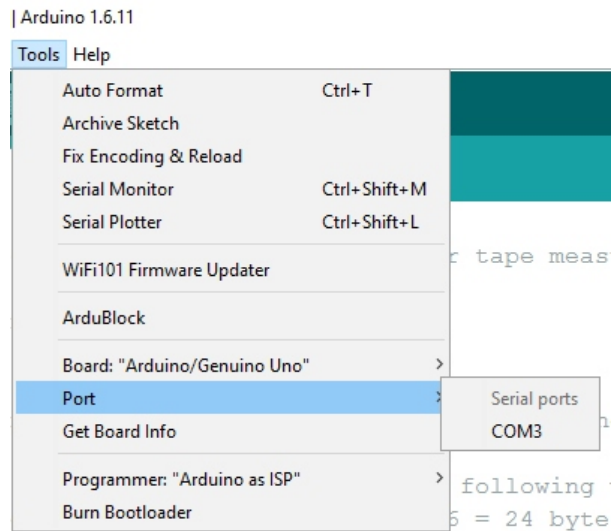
| Arduino 1.6.11

Tools Help

Auto Format Ctrl+T
Archive Sketch
Fix Encoding & Reload
Serial Monitor Ctrl+Shift+M
Serial Plotter Ctrl+Shift+L

WiFi101 Firmware Updater

ArduBlock

Board: "Arduino/Genuino Uno"
Port
Get Board Info

Programmer: "Arduino as ISP"
Burn Bootloader

Serial ports
COM3

r tape meas

following

= 24 byte